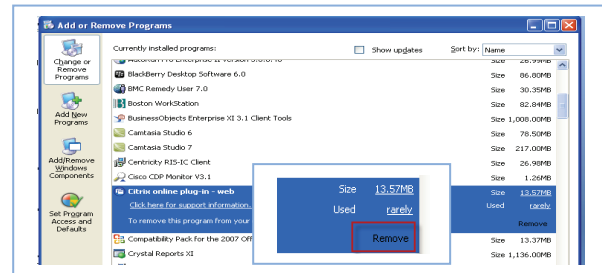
Add or Remove Programs

Change or Remove Programs

Add New Programs

Add/Remove Windows Components

Set Program Access and Defaults

Currently installed programs:

Show updates

Sort by: Name

| Program | | |
|---|---|---|
| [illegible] | Size | 26.99MB |
| BlackBerry Desktop Software 6.0 | Size | 86.80MB |
| BMC Remedy User 7.0 | Size | 30.35MB |
| Boston WorkStation | Size | 82.84MB |
| BusinessObjects Enterprise XI 3.1 Client Tools | Size | 1,008.00MB |
| Camtasia Studio 6 | Size | 78.50MB |
| Camtasia Studio 7 | Size | 217.00MB |
| Centricity RIS-IC Client | Size | 26.98MB |
| Cisco CDP Monitor V3.1 | Size | 1.26MB |
| Citrix online plug-in - web | Size | 13.57MB |
| Click here for support information. | Used | rarely |
| To remove this program from your | | Remove |
| Compatibility Pack for the 2007 Off | Size | 13.37MB |
| Crystal Reports XI | Size | 1,136.00MB |

Size 13.57MB

Used rarely

Remove